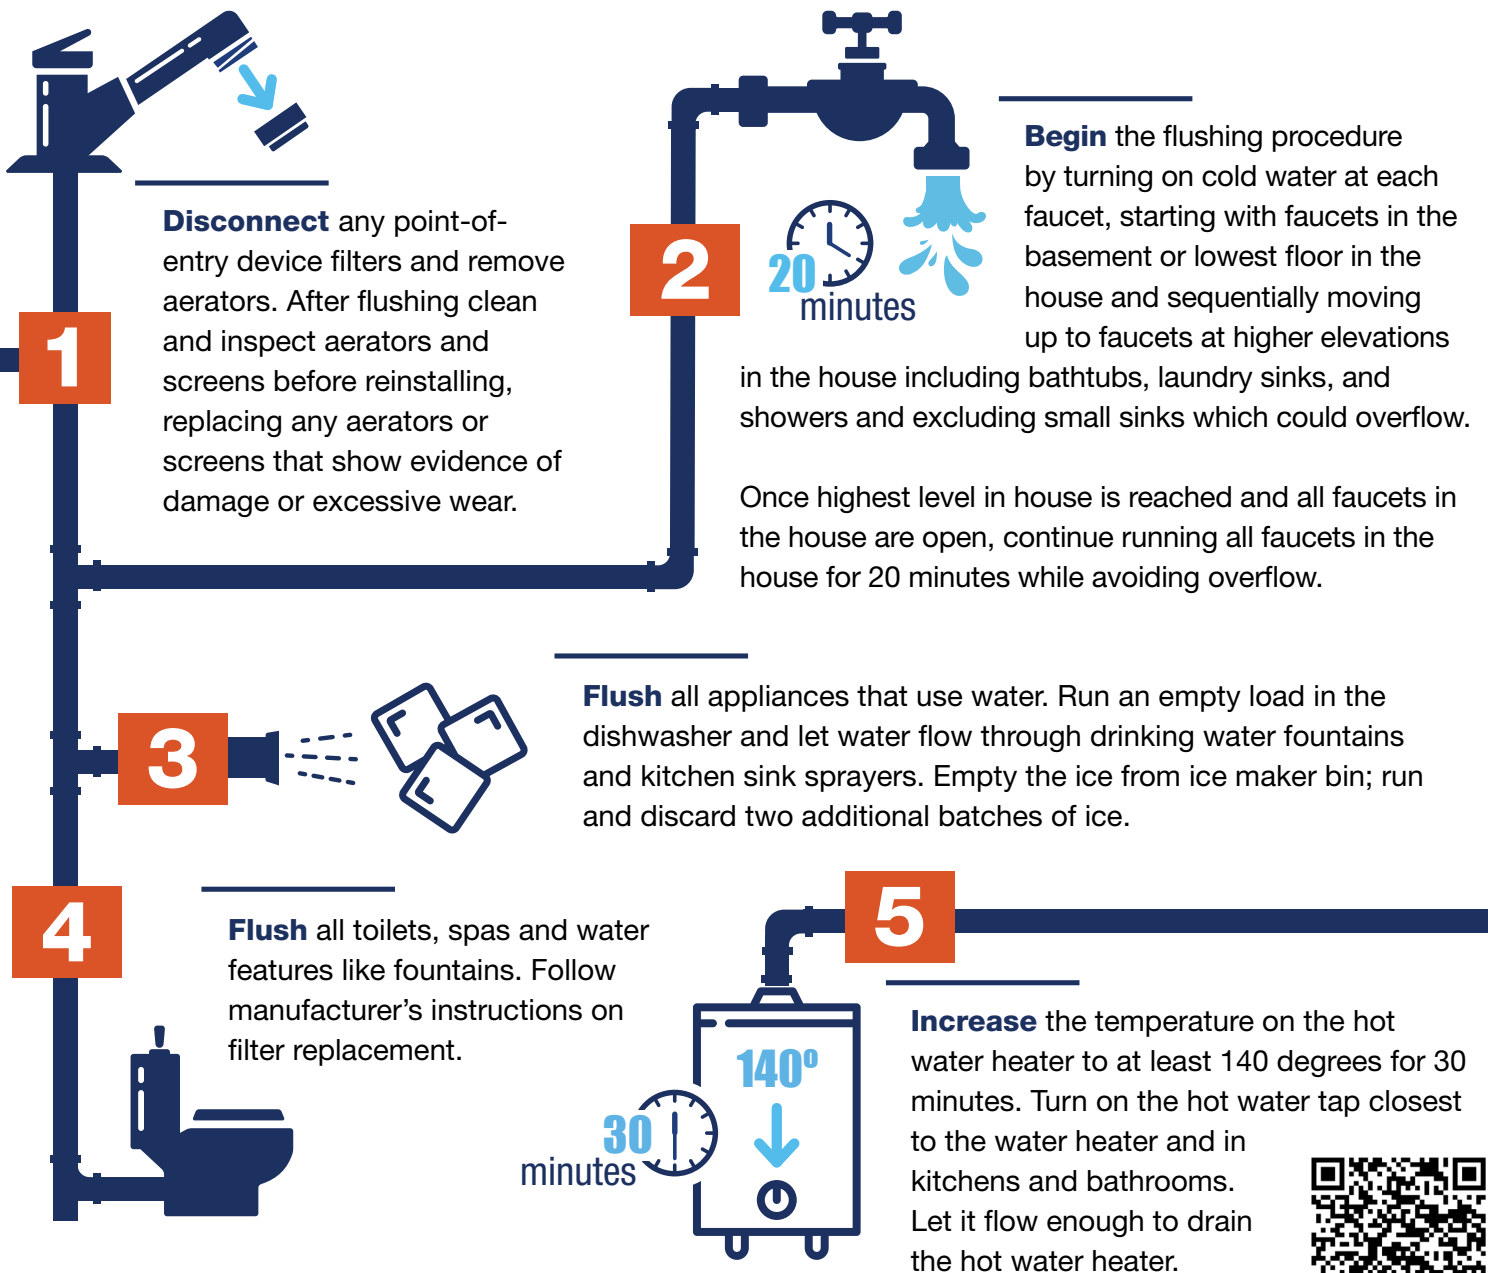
1

**Disconnect** any point-of-entry device filters and remove aerators. After flushing clean and inspect aerators and screens before reinstalling, replacing any aerators or screens that show evidence of damage or excessive wear.

2

20 minutes

**Begin** the flushing procedure by turning on cold water at each faucet, starting with faucets in the basement or lowest floor in the house and sequentially moving up to faucets at higher elevations in the house including bathtubs, laundry sinks, and showers and excluding small sinks which could overflow.

Once highest level in house is reached and all faucets in the house are open, continue running all faucets in the house for 20 minutes while avoiding overflow.

3

**Flush** all appliances that use water. Run an empty load in the dishwasher and let water flow through drinking water fountains and kitchen sink sprayers. Empty the ice from ice maker bin; run and discard two additional batches of ice.

4

**Flush** all toilets, spas and water features like fountains. Follow manufacturer's instructions on filter replacement.

5

140º

30 minutes

**Increase** the temperature on the hot water heater to at least 140 degrees for 30 minutes. Turn on the hot water tap closest to the water heater and in kitchens and bathrooms. Let it flow enough to drain the hot water heater.